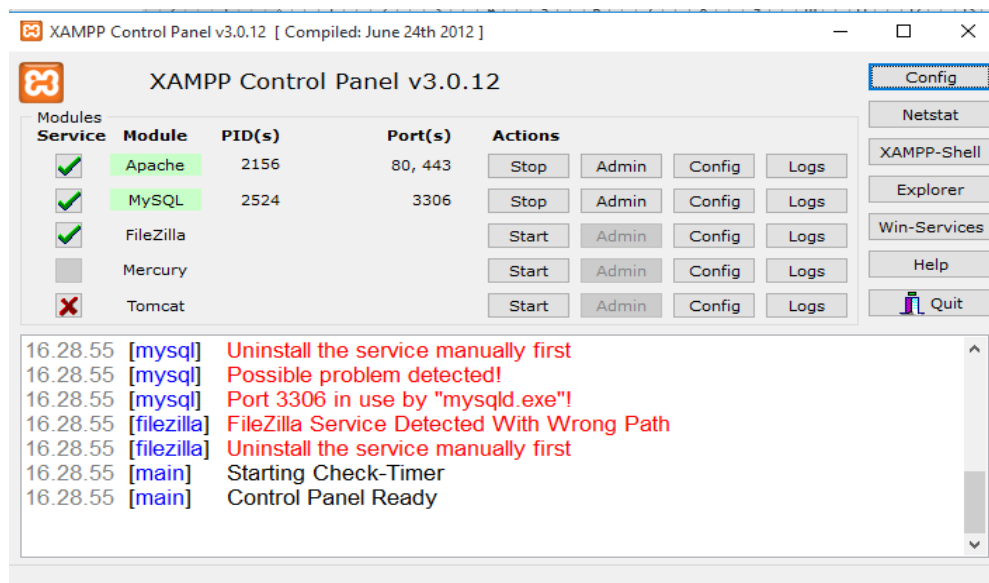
XAMPP Control Panel v3.0.12 [ Compiled: June 24th 2012 ]

XAMPP Control Panel v3.0.12

Config
Netstat
XAMPP-Shell
Explorer
Win-Services
Help
Quit

Modules

| Service | Module | PID(s) | Port(s) | Actions | | | |
|---|---|---|---|---|---|---|---|
| | Apache | 2156 | 80, 443 | Stop | Admin | Config | Logs |
| | MySQL | 2524 | 3306 | Stop | Admin | Config | Logs |
| | FileZilla | | | Start | Admin | Config | Logs |
| | Mercury | | | Start | Admin | Config | Logs |
| | Tomcat | | | Start | Admin | Config | Logs |

16.28.55 [mysql] Uninstall the service manually first
16.28.55 [mysql] Possible problem detected!
16.28.55 [mysql] Port 3306 in use by "mysqld.exe"!
16.28.55 [filezilla] FileZilla Service Detected With Wrong Path
16.28.55 [filezilla] Uninstall the service manually first
16.28.55 [main] Starting Check-Timer
16.28.55 [main] Control Panel Ready